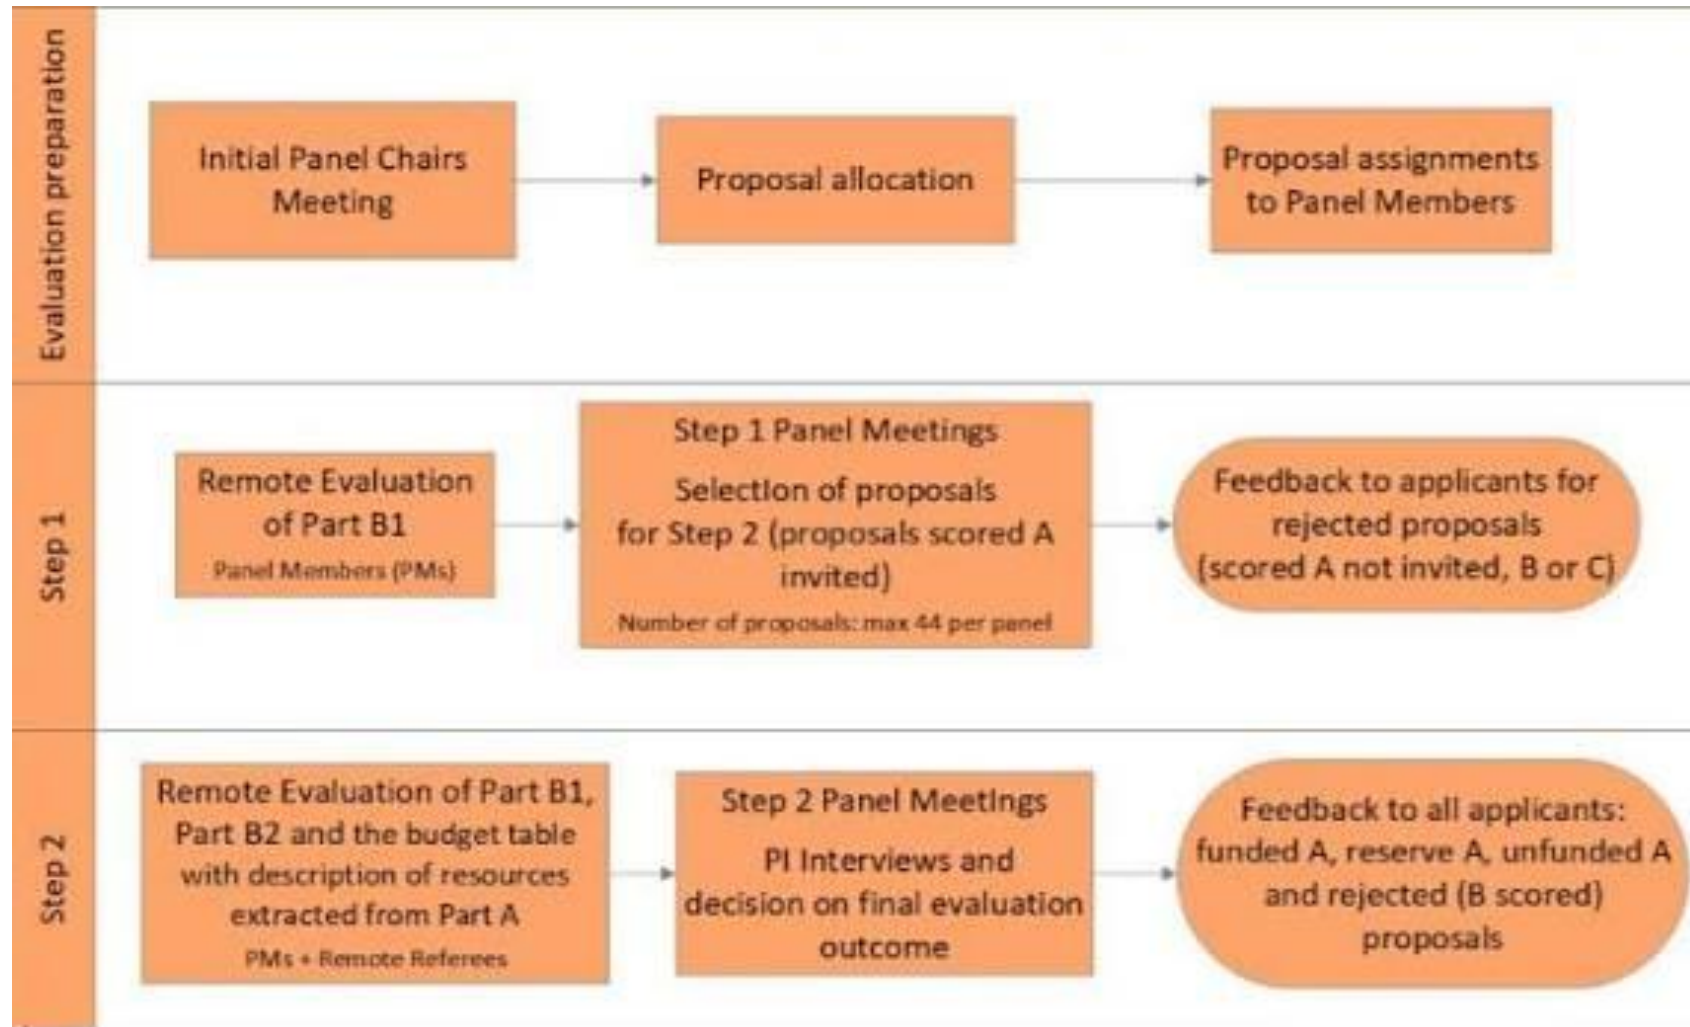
Evaluation preparation

Initial Panel Chairs Meeting

Proposal allocation

Proposal assignments to Panel Members

Step 1

Remote Evaluation of Part B1
Panel Members (PMs)

Step 1 Panel Meetings
Selection of proposals for Step 2 (proposals scored A invited)
Number of proposals: max 44 per panel

Feedback to applicants for rejected proposals (scored A not invited, B or C)

Step 2

Remote Evaluation of Part B1, Part B2 and the budget table with description of resources extracted from Part A
PMs + Remote Referees

Step 2 Panel Meetings
PI Interviews and decision on final evaluation outcome

Feedback to all applicants: funded A, reserve A, unfunded A and rejected (B scored) proposals